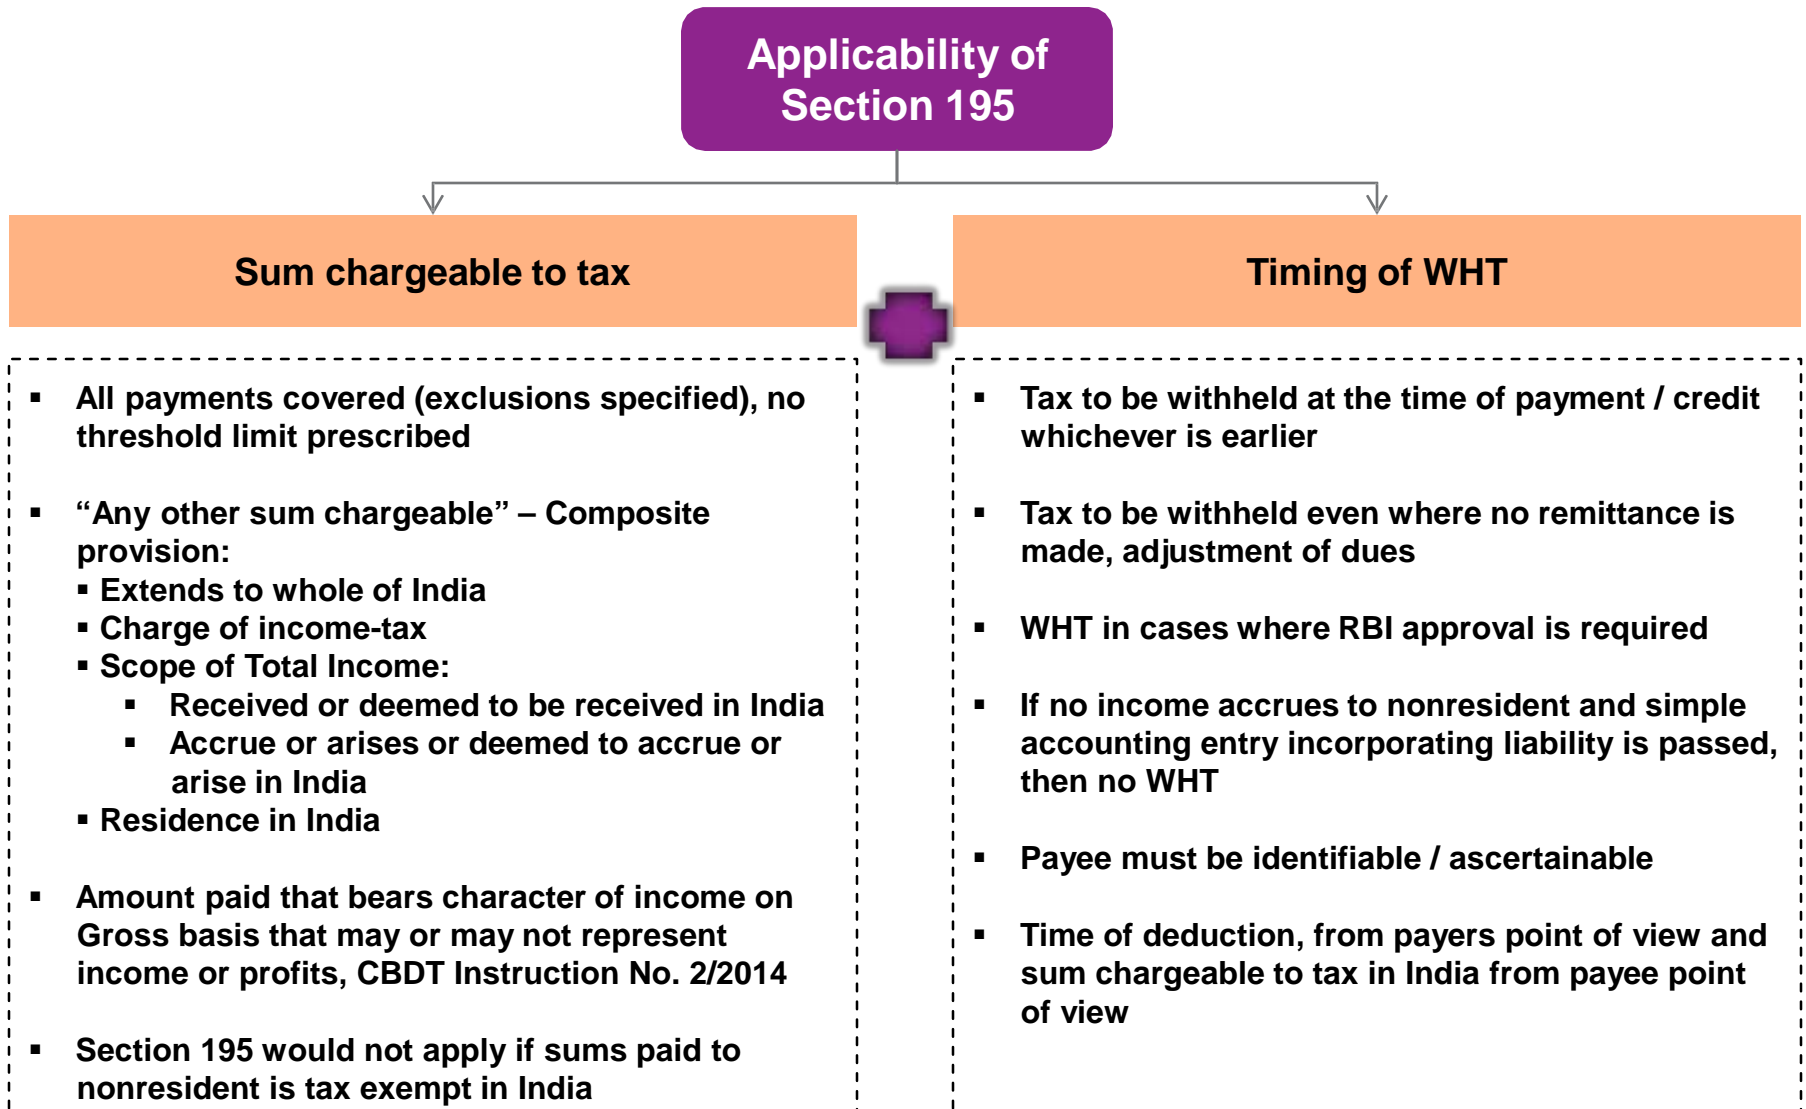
Applicability of Section 195

Sum chargeable to tax

Timing of WHT

- All payments covered (exclusions specified), no threshold limit prescribed

- "Any other sum chargeable" – Composite provision:
  - Extends to whole of India
  - Charge of income-tax
  - Scope of Total Income:
    - Received or deemed to be received in India
    - Accrue or arises or deemed to accrue or arise in India
  - Residence in India

- Amount paid that bears character of income on Gross basis that may or may not represent income or profits, CBDT Instruction No. 2/2014

- Section 195 would not apply if sums paid to nonresident is tax exempt in India

- Tax to be withheld at the time of payment / credit whichever is earlier

- Tax to be withheld even where no remittance is made, adjustment of dues

- WHT in cases where RBI approval is required

- If no income accrues to nonresident and simple accounting entry incorporating liability is passed, then no WHT

- Payee must be identifiable / ascertainable

- Time of deduction, from payers point of view and sum chargeable to tax in India from payee point of view